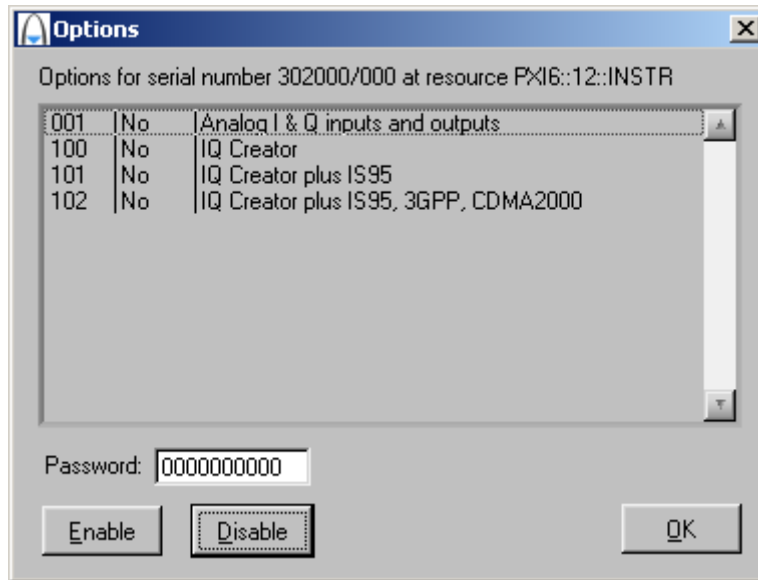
Options

Options for serial number 302000/000 at resource PXI6::12::INSTR

| | | |
|---|---|---|
| 001 | No | Analog I & Q inputs and outputs |
| 100 | No | IQ Creator |
| 101 | No | IQ Creator plus IS95 |
| 102 | No | IQ Creator plus IS95, 3GPP, CDMA2000 |

Password: 0000000000

Enable

Disable

OK